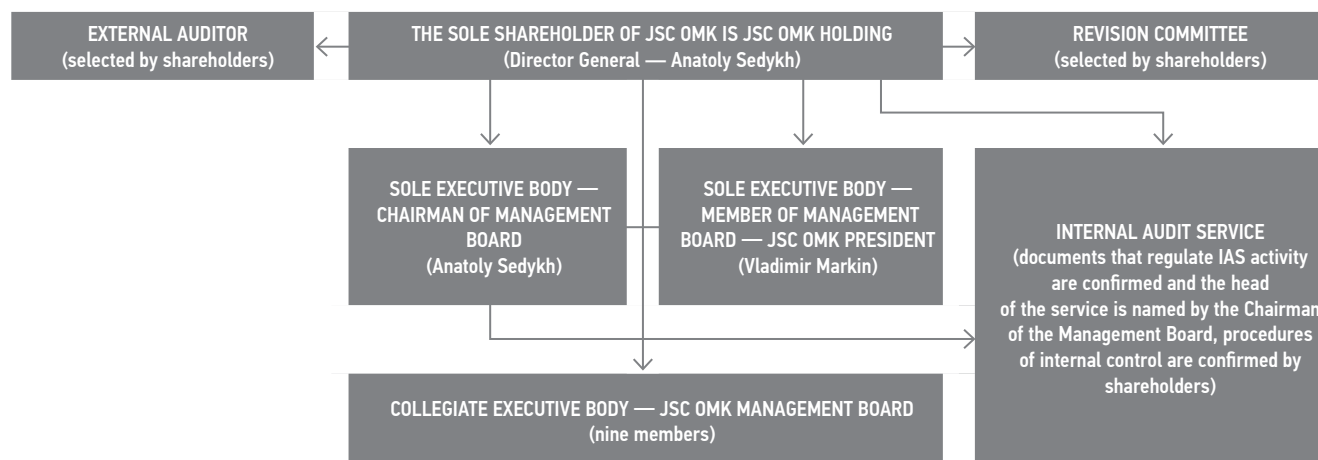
EXTERNAL AUDITOR
(selected by shareholders)

THE SOLE SHAREHOLDER OF JSC OMK IS JSC OMK HOLDING
(Director General — Anatoly Sedykh)

REVISION COMMITTEE
(selected by shareholders)

SOLE EXECUTIVE BODY — CHAIRMAN OF MANAGEMENT BOARD
(Anatoly Sedykh)

SOLE EXECUTIVE BODY — MEMBER OF MANAGEMENT BOARD — JSC OMK PRESIDENT
(Vladimir Markin)

INTERNAL AUDIT SERVICE
(documents that regulate IAS activity are confirmed and the head of the service is named by the Chairman of the Management Board, procedures of internal control are confirmed by shareholders)

COLLEGIATE EXECUTIVE BODY — JSC OMK MANAGEMENT BOARD
(nine members)